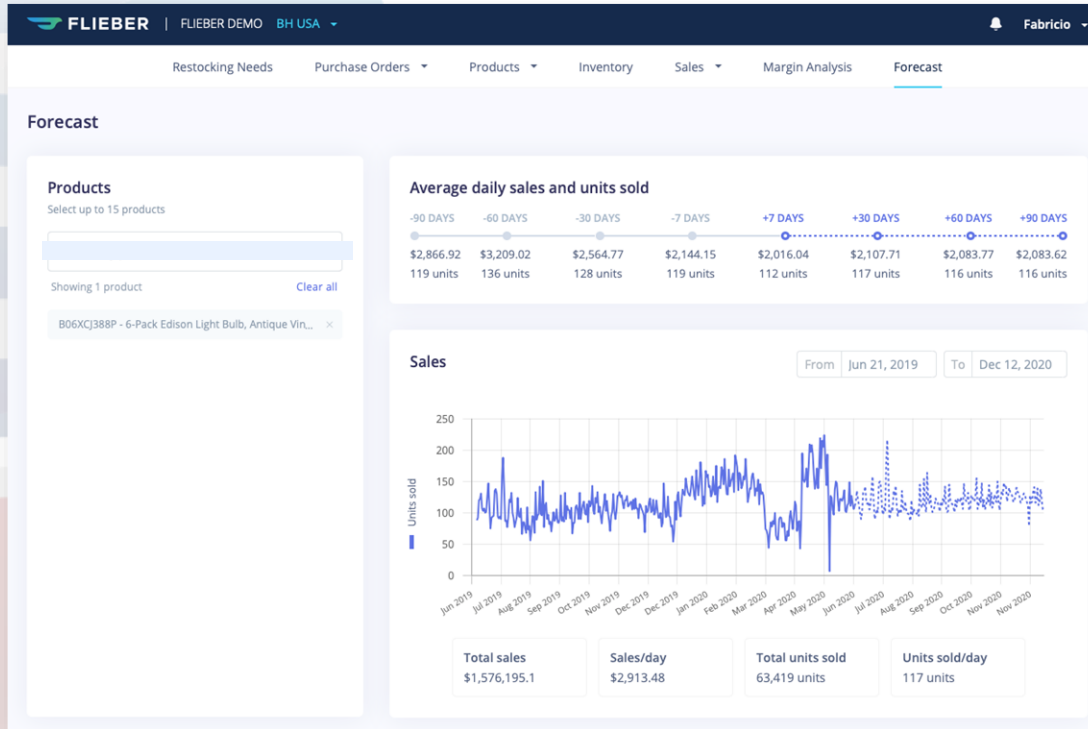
FLIEBER | FLIEBER DEMO BH USA

Fabricio

Restocking Needs Purchase Orders Products Inventory Sales Margin Analysis Forecast

Forecast

Products
Select up to 15 products

Showing 1 product Clear all

B06XCJ388P - 6-Pack Edison Light Bulb, Antique Vin... ×

Average daily sales and units sold

| -90 DAYS | -60 DAYS | -30 DAYS | -7 DAYS | +7 DAYS | +30 DAYS | +60 DAYS | +90 DAYS |
|---|---|---|---|---|---|---|---|
| \$2,866.92 | \$3,209.02 | \$2,564.77 | \$2,144.15 | \$2,016.04 | \$2,107.71 | \$2,083.77 | \$2,083.62 |
| 119 units | 136 units | 128 units | 119 units | 112 units | 117 units | 116 units | 116 units |

Sales

From Jun 21, 2019 To Dec 12, 2020

250
200
150
100
50
0
Units sold

Jun 2019 Jul 2019 Aug 2019 Sep 2019 Oct 2019 Nov 2019 Dec 2019 Dec 2019 Jan 2020 Feb 2020 Mar 2020 Apr 2020 May 2020 Jun 2020 Jul 2020 Aug 2020 Sep 2020 Oct 2020 Nov 2020 Nov 2020

Total sales
\$1,576,195.1

Sales/day
\$2,913.48

Total units sold
63,419 units

Units sold/day
117 units